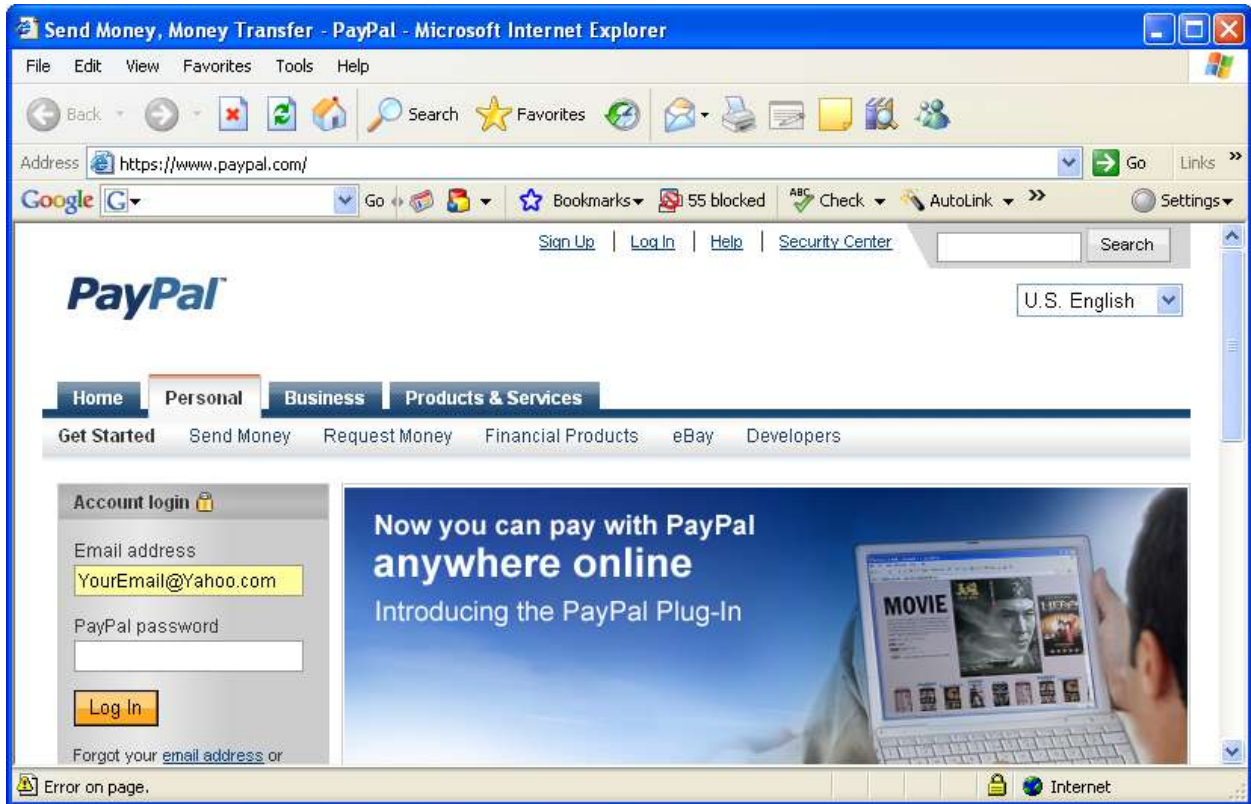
Send Money, Money Transfer - PayPal - Microsoft Internet Explorer

File Edit View Favorites Tools Help

Back Search Favorites

Address https://www.paypal.com/ Go Links

Google G Go Bookmarks 55 blocked Check AutoLink Settings

Sign Up | Log In | Help | Security Center Search

PayPal

U.S. English

Home Personal Business Products & Services

Get Started Send Money Request Money Financial Products eBay Developers

Account login

Email address
YourEmail@Yahoo.com

PayPal password

Log In

Forgot your email address or

Now you can pay with PayPal
anywhere online
Introducing the PayPal Plug-In

MOVIE

Error on page. Internet